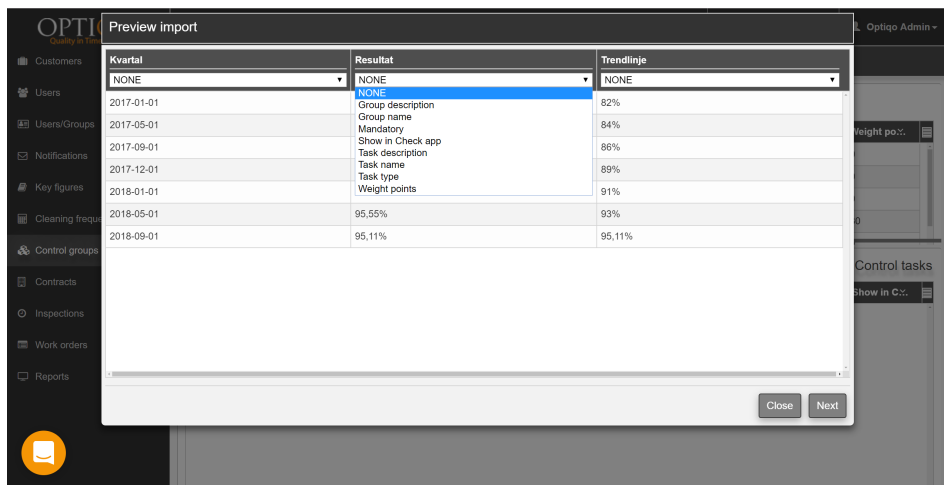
OPTI
Quality in Tim

Optiqo Admin

Customers
Users
Users/Groups
Notifications
Key figures
Cleaning frequ
Control groups
Contracts
Inspections
Work orders
Reports

Preview import

| Kvartal | Resultat | Trendlinje |
|---|---|---|
| NONE | NONE | NONE |
| 2017-01-01 | | 82% |
| 2017-05-01 | | 84% |
| 2017-09-01 | | 86% |
| 2017-12-01 | | 89% |
| 2018-01-01 | | 91% |
| 2018-05-01 | 95,55% | 93% |
| 2018-09-01 | 95,11% | 95,11% |

NONE
Group description
Group name
Mandatory
Show in Check app
Task description
Task name
Task type
Weight points

Weight po...
Control tasks
Show in C...

Close
Next